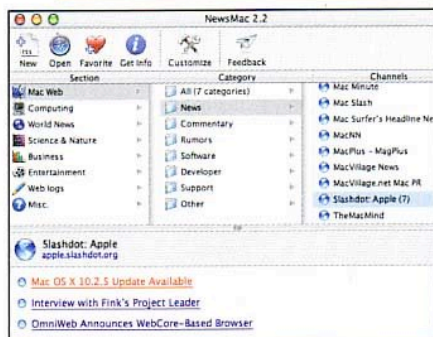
NewsMac 2.2

New Open Favorite Get Info Customize Feedback

Section
Mac Web
Computing
World News
Science & Nature
Business
Entertainment
Web logs
Misc.

Category
All (7 categories)
News
Commentary
Rumors
Software
Developer
Support
Other

Channels
Mac Minute
Mac Slash
Mac Surfer's Headline Ne
MacNN
MacPlus - MagPlus
MacVillage News
MacVillage.net Mac PR
Slashdot: Apple (7)
TheMacMind

Slashdot: Apple
apple.slashdot.org

Mac OS X 10.2.5 Update Available
Interview with Fink's Project Leader
OmniWeb Announces WebCore-Based Browser